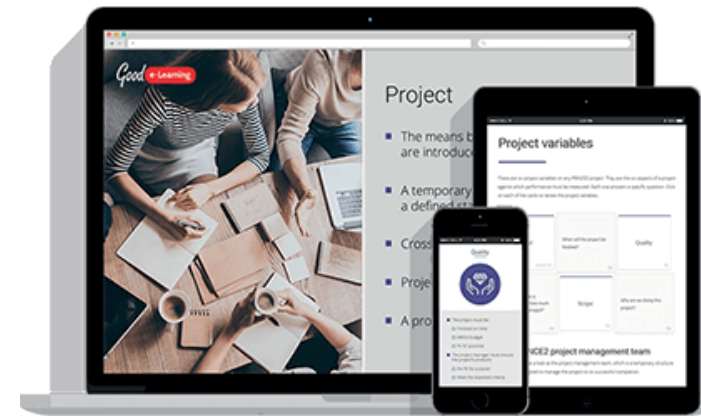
Good e-Learning

Project

The means b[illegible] are introduc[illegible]

A temporary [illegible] a defined st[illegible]

Cross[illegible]

Proje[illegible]

A pro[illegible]

Project variables

There are six project variables in any PRINCE2 project. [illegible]

What will the project be focused?

Quality

Scope

Why are we doing the project?

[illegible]NCE2 project management team

Quality